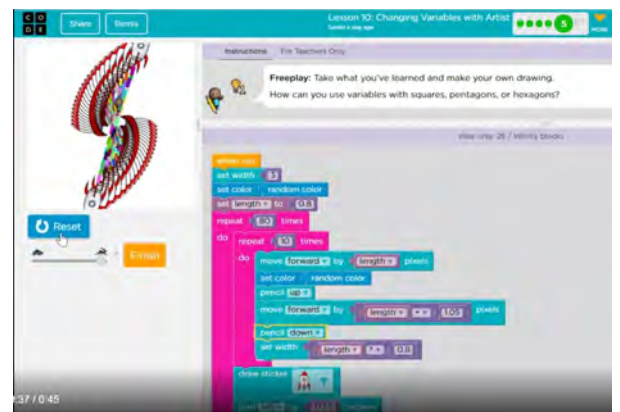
CO
DE

Share

Remix

Lesson 10: Changing Variables with Artist

Saved a day ago

5

MORE

Reset

Finish

Instructions

For Teachers Only

Freeplay: Take what you've learned and make your own drawing.

How can you use variables with squares, pentagons, or hexagons?

view only 26 / infinity blocks

when run

set width 1

set color random color

set length to 0.6

repeat 100 times

do

repeat 10 times

do

move forward by length pixels

set color random color

pencil up

move forward by length × 1.05 pixels

pencil down

set width length × 0.8

draw sticker

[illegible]

0:37 / 0:45